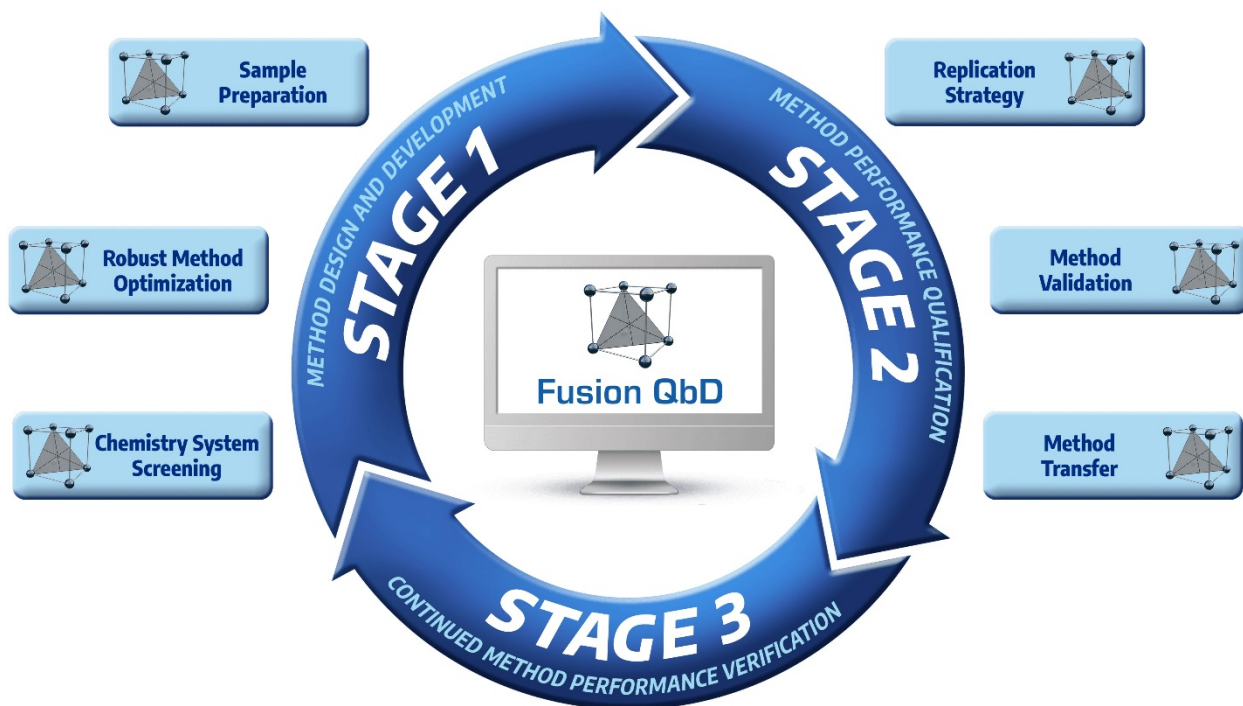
Sample Preparation

Robust Method Optimization

Chemistry System Screening

METHOD DESIGN AND DEVELOPMENT

STAGE 1

METHOD PERFORMANCE QUALIFICATION

STAGE 2

Fusion QbD

STAGE 3

CONTINUED METHOD PERFORMANCE VERIFICATION

Replication Strategy

Method Validation

Method Transfer